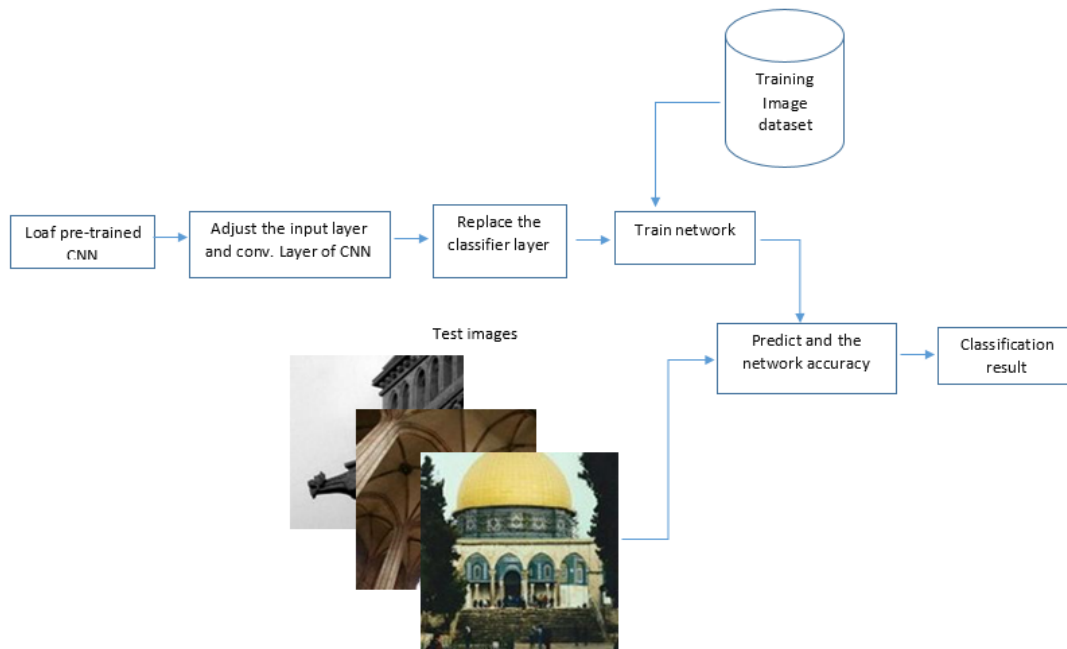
Training Image dataset

Loaf pre-trained CNN

Adjust the input layer and conv. Layer of CNN

Replace the classifier layer

Train network

Test images

Predict and the network accuracy

Classification result